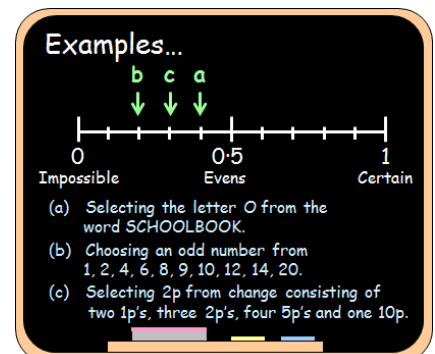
Examples...

b c a

0 0·5 1

Impossible Evens Certain

(a) Selecting the letter O from the word SCHOOLBOOK.

(b) Choosing an odd number from 1, 2, 4, 6, 8, 9, 10, 12, 14, 20.

(c) Selecting 2p from change consisting of two 1p's, three 2p's, four 5p's and one 10p.